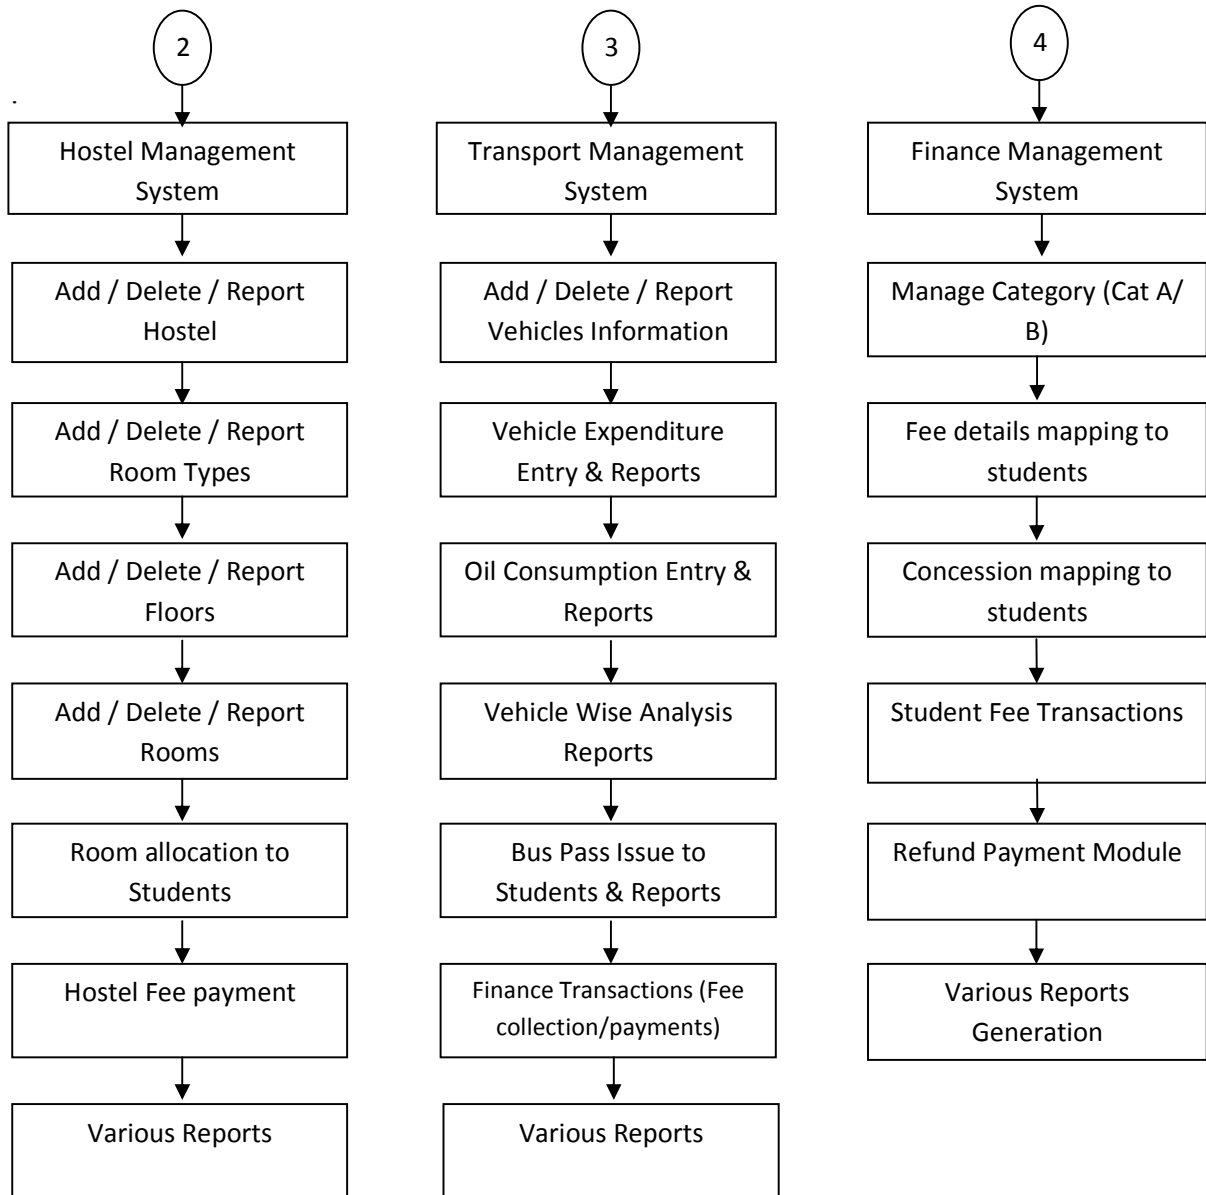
2

Hostel Management System

Add / Delete / Report Hostel

Add / Delete / Report Room Types

Add / Delete / Report Floors

Add / Delete / Report Rooms

Room allocation to Students

Hostel Fee payment

Various Reports

3

Transport Management System

Add / Delete / Report Vehicles Information

Vehicle Expenditure Entry & Reports

Oil Consumption Entry & Reports

Vehicle Wise Analysis Reports

Bus Pass Issue to Students & Reports

Finance Transactions (Fee collection/payments)

Various Reports

4

Finance Management System

Manage Category (Cat A/ B)

Fee details mapping to students

Concession mapping to students

Student Fee Transactions

Refund Payment Module

Various Reports Generation